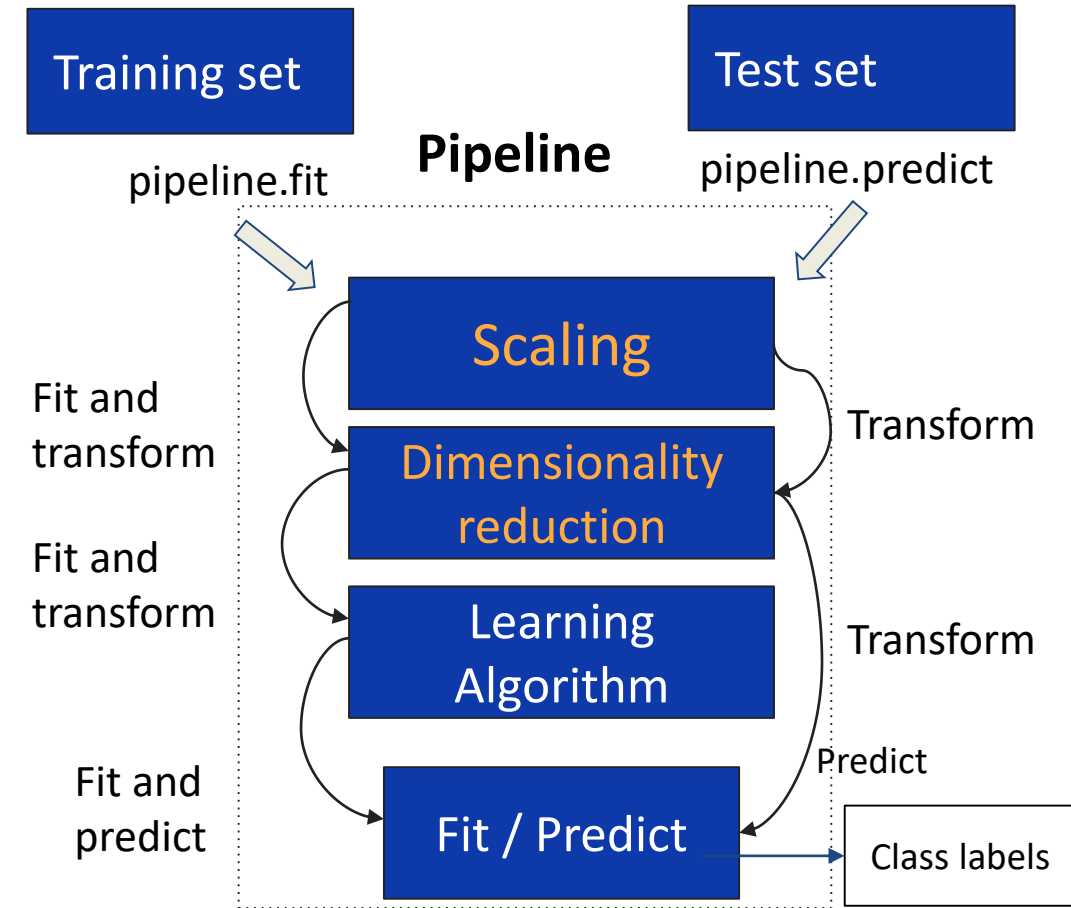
Training set

Test set

Pipeline

pipeline.fit

pipeline.predict

Scaling

Fit and transform

Transform

Dimensionality reduction

Fit and transform

Learning Algorithm

Transform

Predict

Fit and predict

Fit / Predict

Class labels